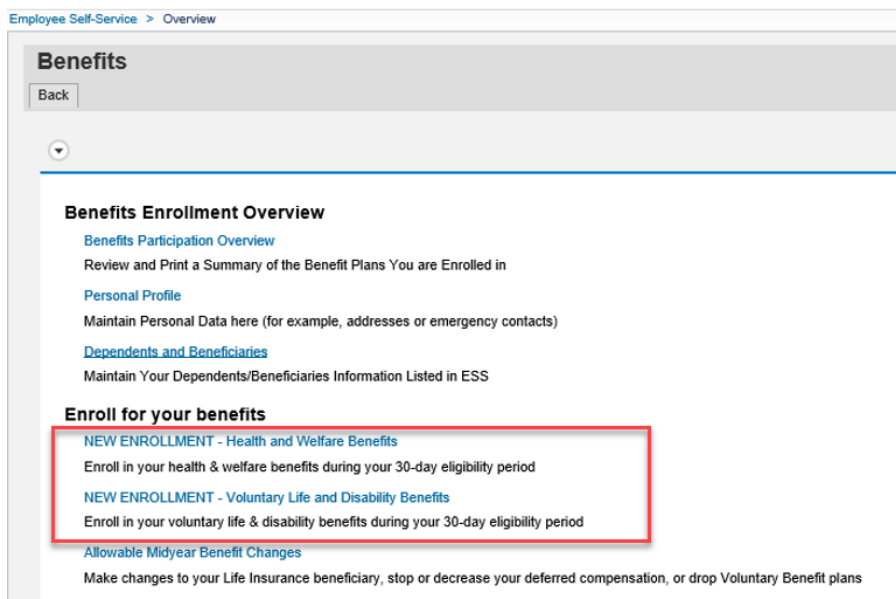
Employee Self-Service > Overview

Benefits

Back

Benefits Enrollment Overview

Benefits Participation Overview

Review and Print a Summary of the Benefit Plans You are Enrolled in

Personal Profile

Maintain Personal Data here (for example, addresses or emergency contacts)

Dependents and Beneficiaries

Maintain Your Dependents/Beneficiaries Information Listed in ESS

Enroll for your benefits

NEW ENROLLMENT - Health and Welfare Benefits

Enroll in your health & welfare benefits during your 30-day eligibility period

NEW ENROLLMENT - Voluntary Life and Disability Benefits

Enroll in your voluntary life & disability benefits during your 30-day eligibility period

Allowable Midyear Benefit Changes

Make changes to your Life Insurance beneficiary, stop or decrease your deferred compensation, or drop Voluntary Benefit plans